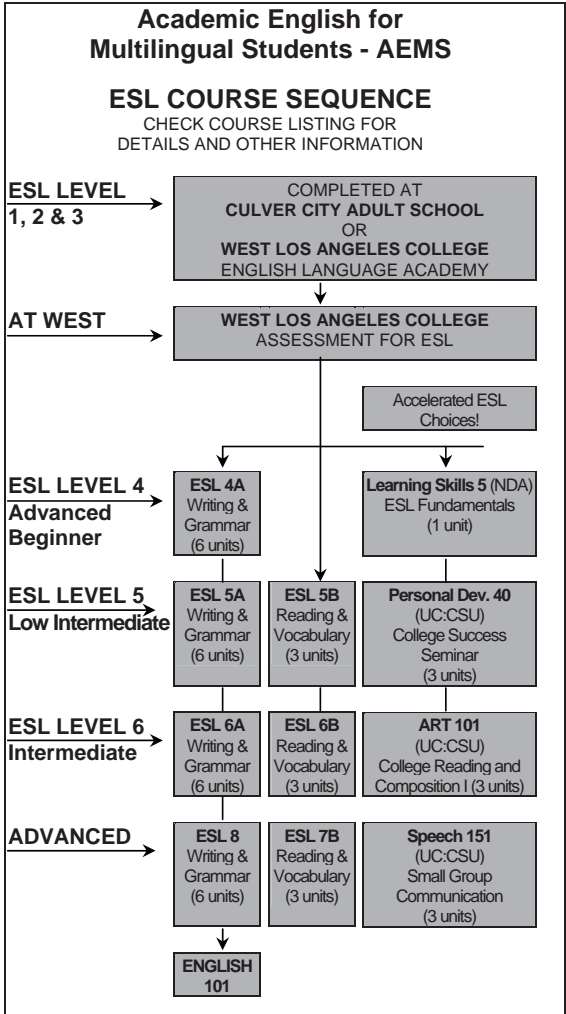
Academic English for Multilingual Students - AEMS

ESL COURSE SEQUENCE
CHECK COURSE LISTING FOR DETAILS AND OTHER INFORMATION

ESL LEVEL 1, 2 & 3

COMPLETED AT
CULVER CITY ADULT SCHOOL
OR
WEST LOS ANGELES COLLEGE
ENGLISH LANGUAGE ACADEMY

AT WEST

WEST LOS ANGELES COLLEGE
ASSESSMENT FOR ESL

Accelerated ESL Choices!

ESL LEVEL 4
Advanced Beginner

ESL 4A
Writing & Grammar
(6 units)

Learning Skills 5 (NDA)
ESL Fundamentals
(1 unit)

ESL LEVEL 5
Low Intermediate

ESL 5A
Writing & Grammar
(6 units)

ESL 5B
Reading & Vocabulary
(3 units)

Personal Dev. 40
(UC:CSU)
College Success Seminar
(3 units)

ESL LEVEL 6
Intermediate

ESL 6A
Writing & Grammar
(6 units)

ESL 6B
Reading & Vocabulary
(3 units)

ART 101
(UC:CSU)
College Reading and Composition I (3 units)

ADVANCED

ESL 8
Writing & Grammar
(6 units)

ESL 7B
Reading & Vocabulary
(3 units)

Speech 151
(UC:CSU)
Small Group Communication
(3 units)

ENGLISH 101